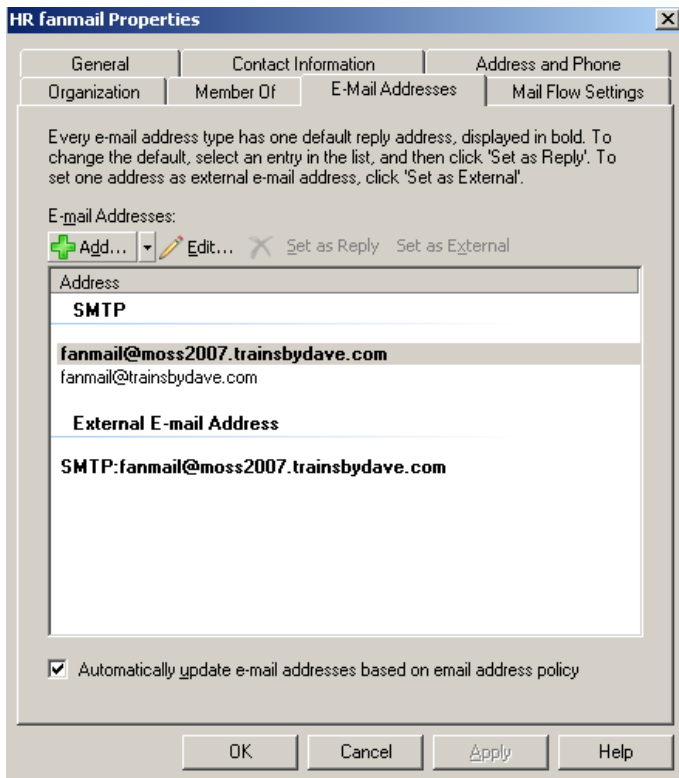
HR fanmail Properties

General | Contact Information | Address and Phone
Organization | Member Of | E-Mail Addresses | Mail Flow Settings

Every e-mail address type has one default reply address, displayed in bold. To change the default, select an entry in the list, and then click 'Set as Reply'. To set one address as external e-mail address, click 'Set as External'.

E-mail Addresses:

Add... | Edit... | Set as Reply | Set as External

Address

SMTP

fanmail@moss2007.trainsbydave.com

fanmail@trainsbydave.com

External E-mail Address

SMTP:fanmail@moss2007.trainsbydave.com

Automatically update e-mail addresses based on email address policy

OK | Cancel | Apply | Help